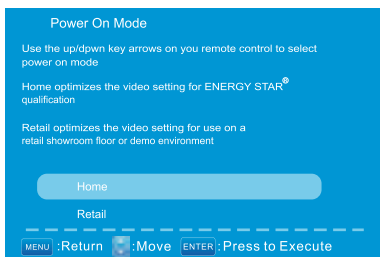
Power On Mode

Use the up/dpwn key arrows on you remote control to select power on mode

Home optimizes the video setting for ENERGY STAR® qualification

Retail optimizes the video setting for use on a retail showroom floor or demo environment

Home

Retail

MENU :Return :Move ENTER :Press to Execute